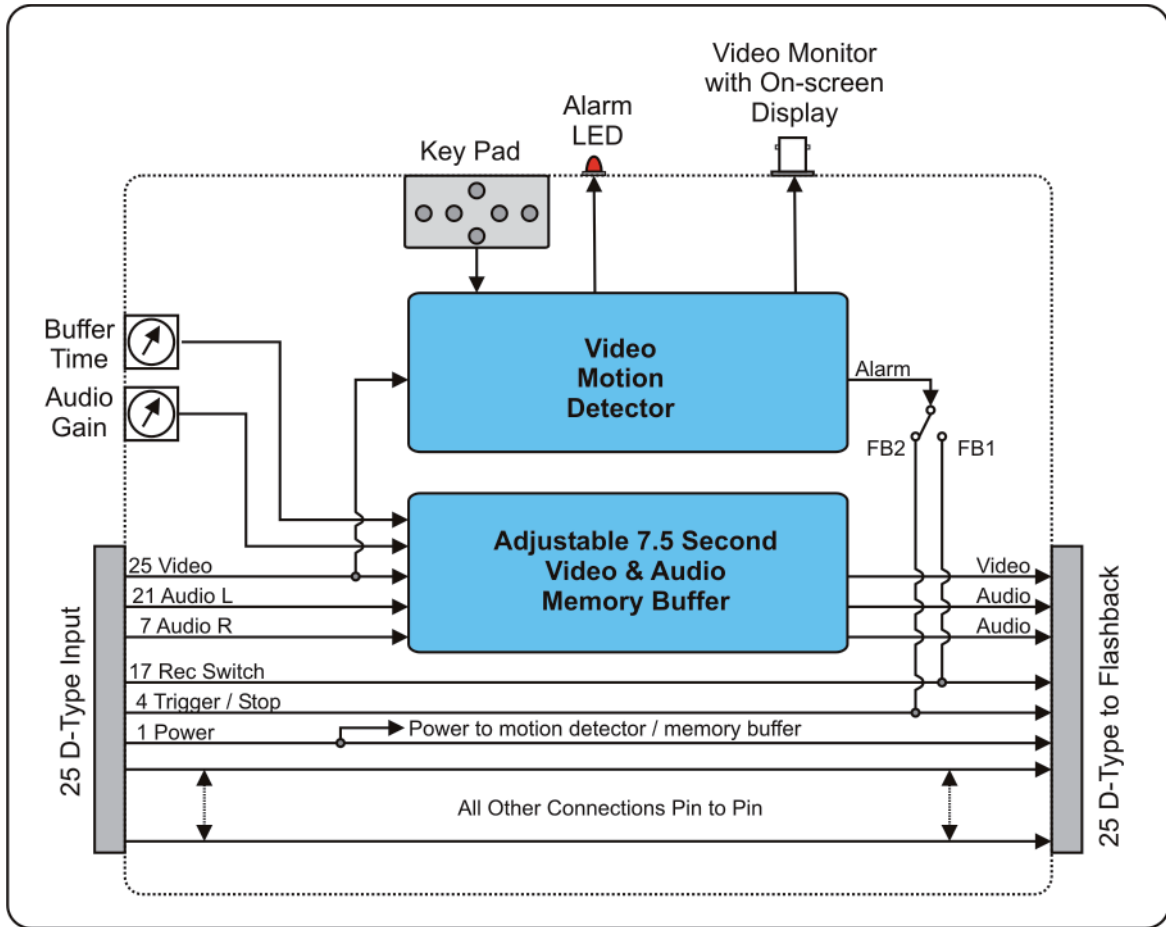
Video Monitor with On-screen Display

Alarm LED

Key Pad

Buffer Time

Audio Gain

Video Motion Detector

Alarm

FB2

FB1

Adjustable 7.5 Second Video & Audio Memory Buffer

25 D-Type Input

25 Video

21 Audio L

7 Audio R

17 Rec Switch

4 Trigger / Stop

1 Power

Power to motion detector / memory buffer

Video

Audio

Audio

All Other Connections Pin to Pin

25 D-Type to Flashback